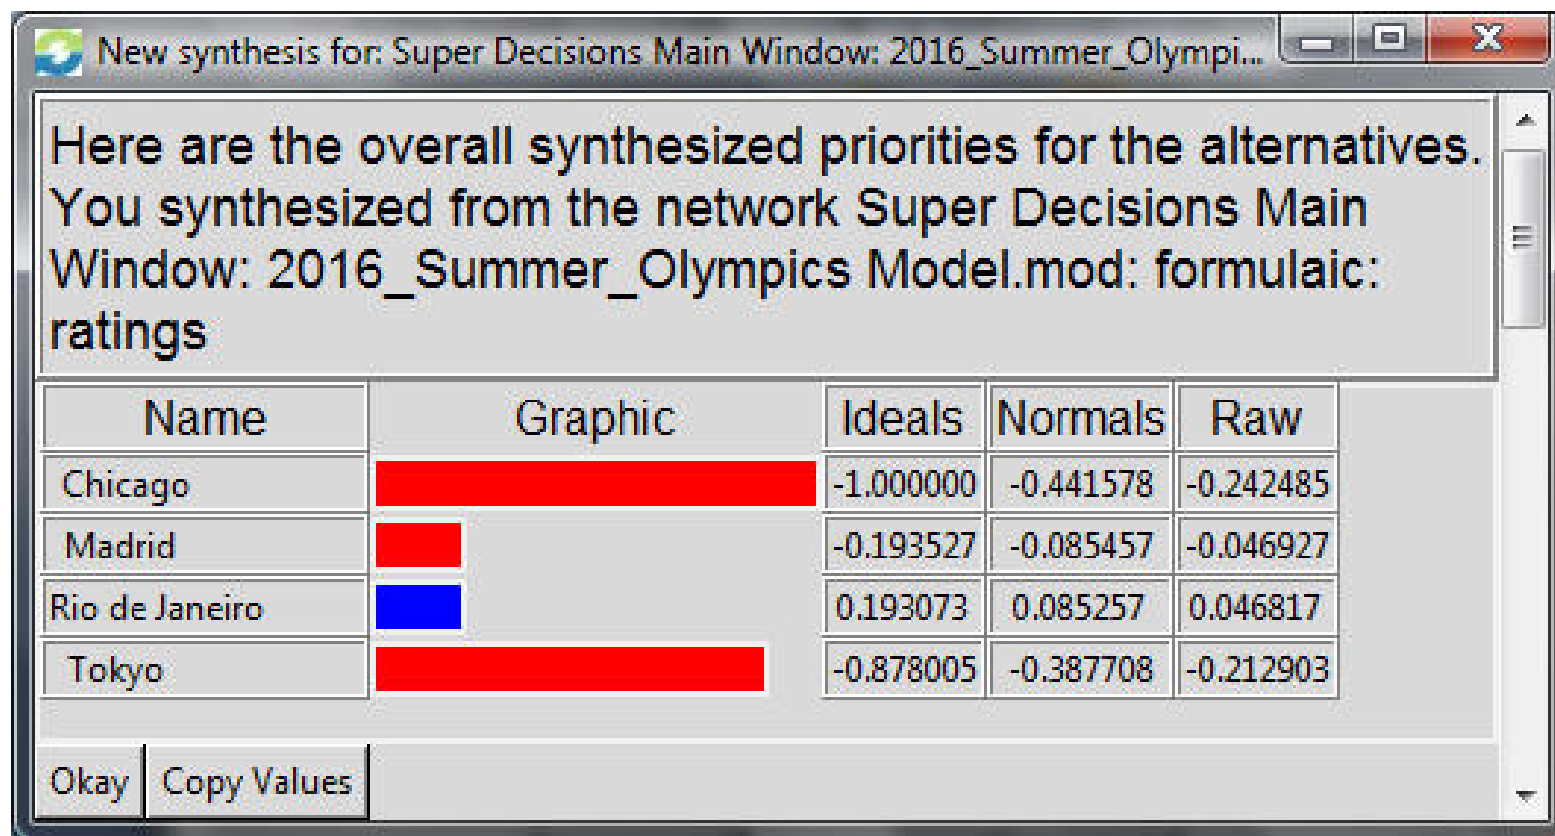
New synthesis for: Super Decisions Main Window: 2016_Summer_Olympi...

Here are the overall synthesized priorities for the alternatives. You synthesized from the network Super Decisions Main Window: 2016_Summer_Olympics Model.mod: formulaic: ratings

| Name | Graphic | Ideals | Normals | Raw |
|---|---|---|---|---|
| Chicago | | -1.000000 | -0.441578 | -0.242485 |
| Madrid | | -0.193527 | -0.085457 | -0.046927 |
| Rio de Janeiro | | 0.193073 | 0.085257 | 0.046817 |
| Tokyo | | -0.878005 | -0.387708 | -0.212903 |

Okay | Copy Values